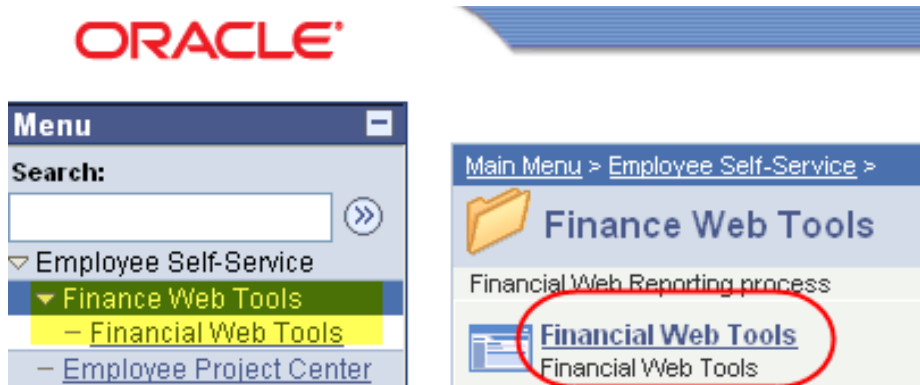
ORACLE®

Menu

Search:

Employee Self-Service

Finance Web Tools

– Financial Web Tools

– Employee Project Center

Main Menu > Employee Self-Service >

Finance Web Tools

Financial Web Reporting process

Financial Web Tools

Financial Web Tools